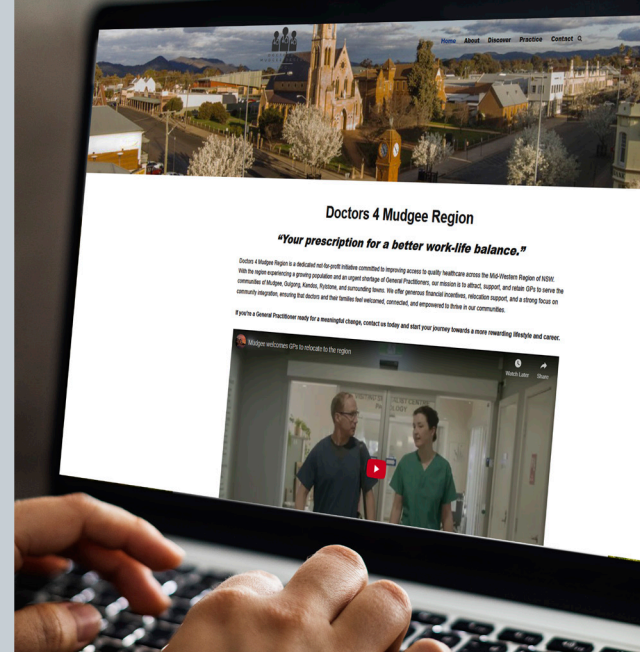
Home About Discover Practice Contact

Doctors 4 Mudgee Region

"Your prescription for a better work-life balance."

Doctors 4 Mudgee Region is a dedicated not-for-profit initiative committed to improving access to quality healthcare across the Mid-Western Region of NSW. With the region experiencing a growing population and an urgent shortage of General Practitioners, our mission is to attract, support, and retain GPs to serve the communities of Mudgee, Gulgong, Kandos, Rylstone, and surrounding towns. We offer generous financial incentives, relocation support, and a strong focus on community integration, ensuring that doctors and their families feel welcomed, connected, and empowered to thrive in our communities.

If you're a General Practitioner ready for a meaningful change, contact us today and start your journey towards a more rewarding lifestyle and career.

Mudgee welcomes GPs to relocate to the region

Watch Later Share